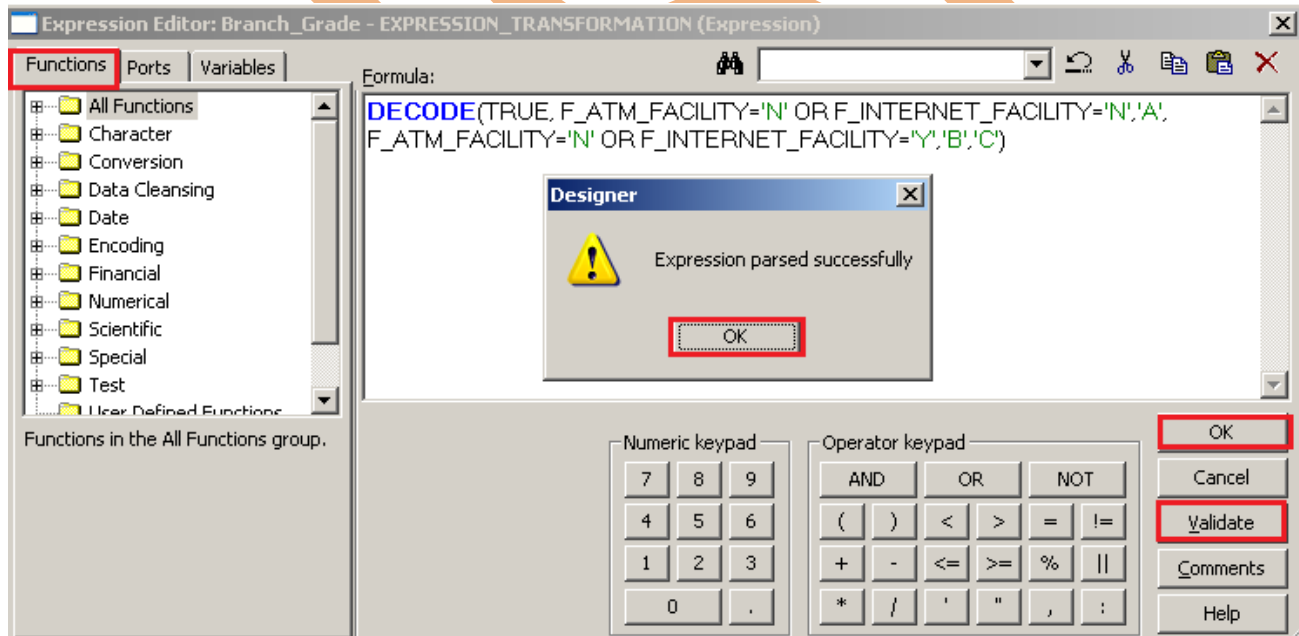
Expression Editor: Branch_Grade - EXPRESSION_TRANSFORMATION (Expression)

Functions | Ports | Variables

Formula:

All Functions
Character
Conversion
Data Cleansing
Date
Encoding
Financial
Numerical
Scientific
Special
Test
User Defined Functions

Functions in the All Functions group.

DECODE(TRUE, F_ATM_FACILITY='N' OR F_INTERNET_FACILITY='N','A',
F_ATM_FACILITY='N' OR F_INTERNET_FACILITY='Y','B','C')

Designer

Expression parsed successfully

OK

Numeric keypad

| 7 | 8 | 9 |
|---|---|---|
| 4 | 5 | 6 |
| 1 | 2 | 3 |
| 0 |  | . |

Operator keypad

| AND | OR | NOT |
|---|---|---|
| ( ) | < > | = != |
| + - | <= >= | % \|\| |
| * / | ' " | , : |

OK
Cancel
Validate
Comments
Help